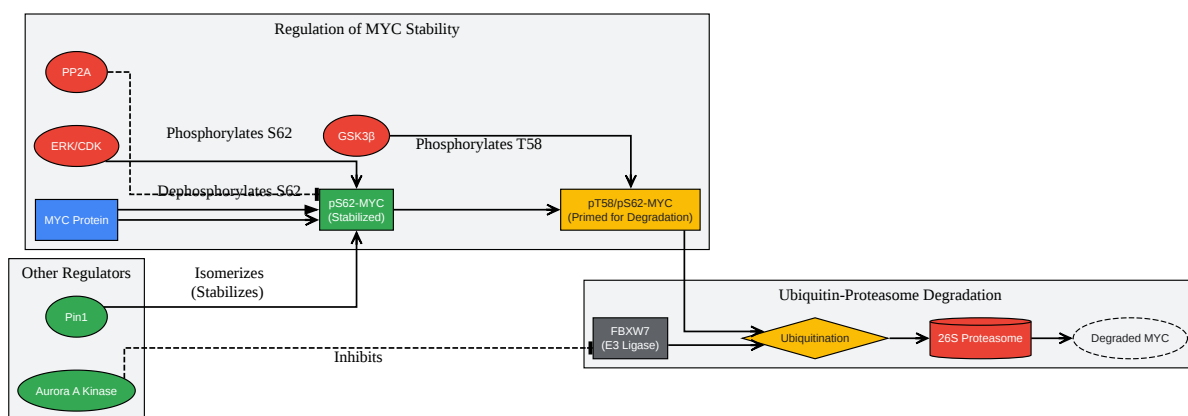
Regulation of MYC Stability

PP2A

ERK/CDK

Phosphorylates S62

GSK3β

Phosphorylates T58

Dephosphorylates S62

MYC Protein

pS62-MYC
(Stabilized)

pT58/pS62-MYC
(Primed for Degradation)

Other Regulators

Isomerizes
(Stabilizes)

Pin1

Aurora A Kinase

Inhibits

Ubiquitin-Proteasome Degradation

FBXW7
(E3 Ligase)

Ubiquitination

26S Proteasome

Degraded MYC